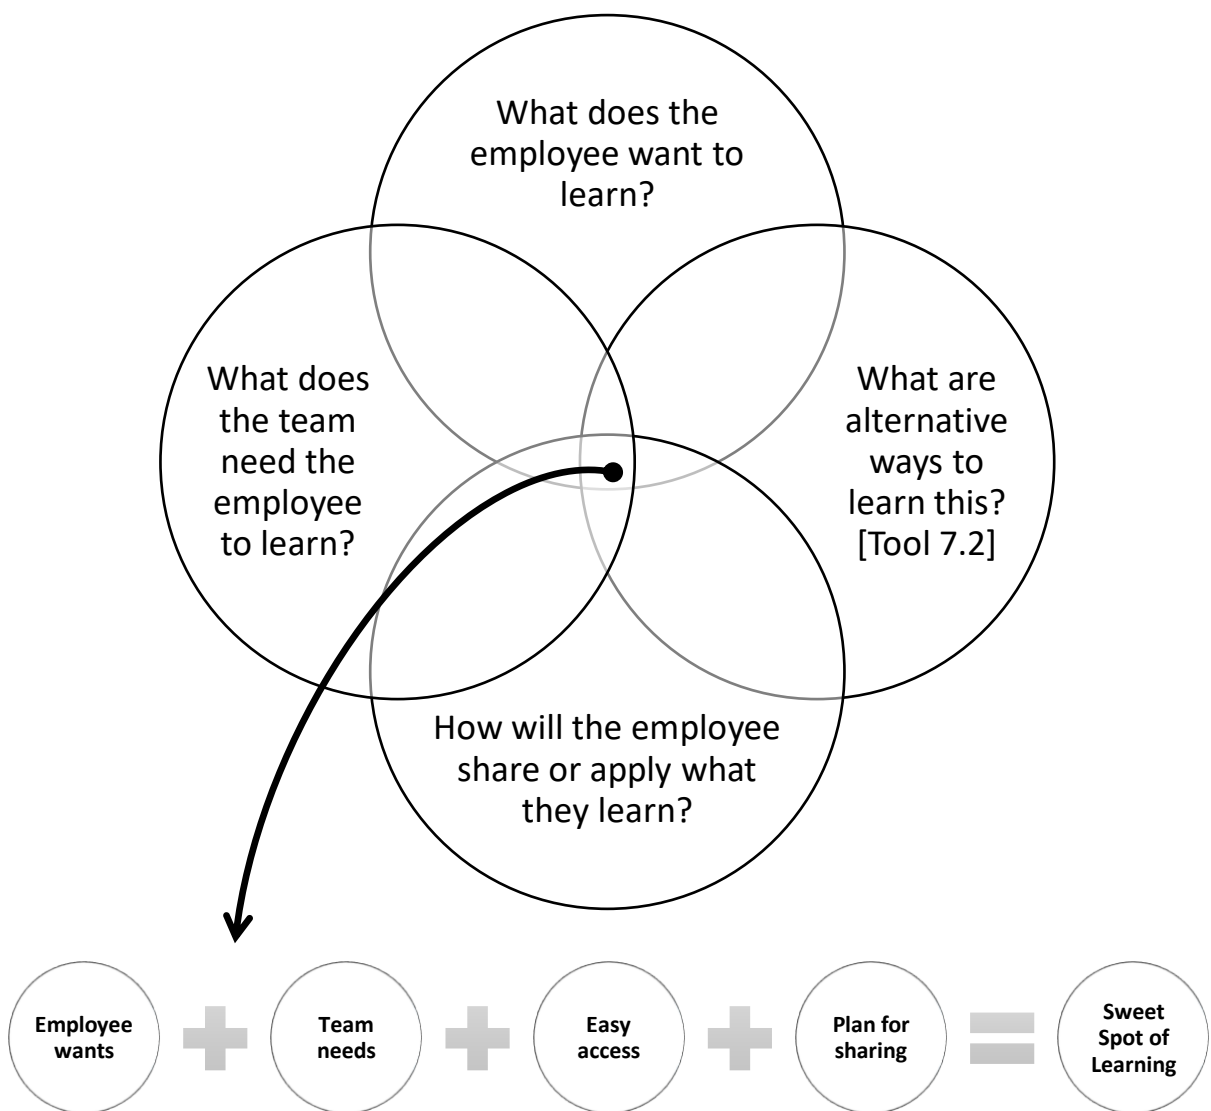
What does the employee want to learn?

What does the team need the employee to learn?

What are alternative ways to learn this? [Tool 7.2]

How will the employee share or apply what they learn?

Employee wants

Team needs

Easy access

Plan for sharing

Sweet Spot of Learning